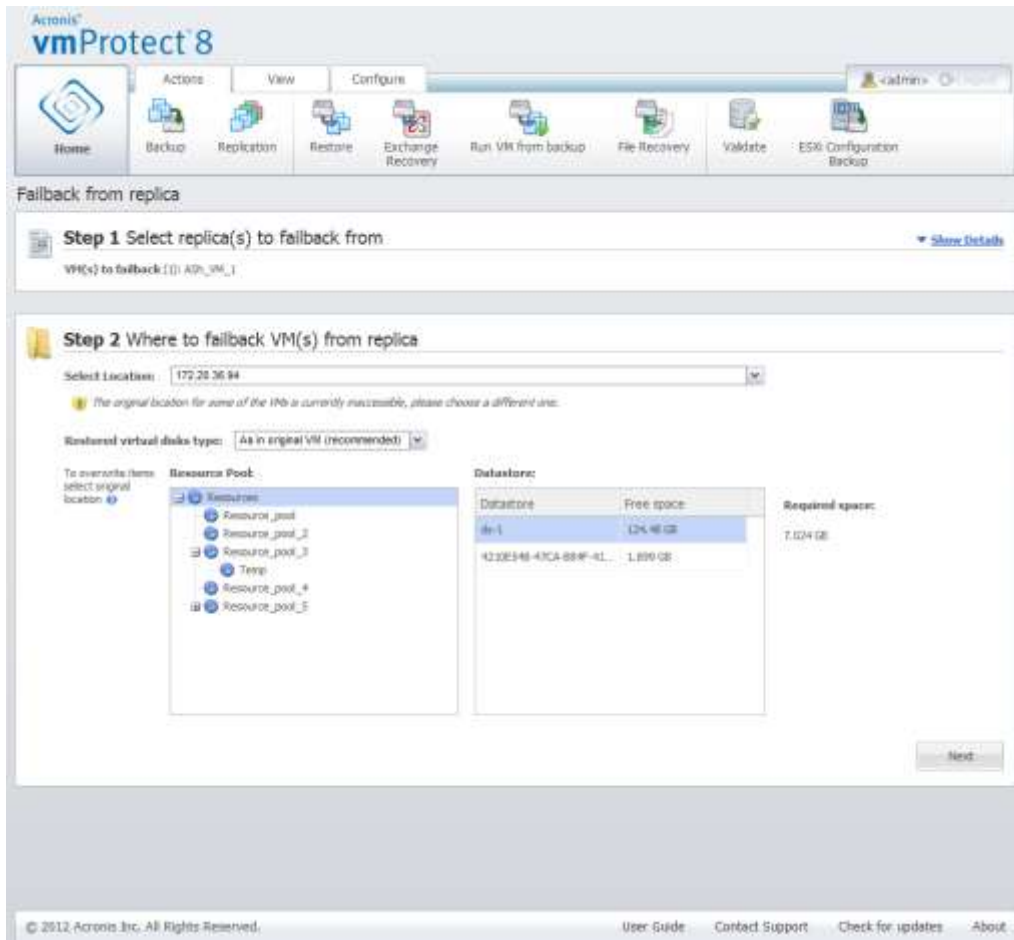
Acronis®
vmProtect 8

Actions | View | Configure

<admin>

Home
Backup
Replication
Restore
Exchange Recovery
Run VM from backup
File Recovery
Validate
ESXi Configuration Backup

Failback from replica

Step 1 Select replica(s) to failback from

Show Details

VM(s) to failback [1]: ASh_VM_1

Step 2 Where to failback VM(s) from replica

Select Location: 172.20.36.94

The original location for some of the VMs is currently inaccessible, please choose a different one.

Restored virtual disks type: As in original VM (recommended)

To overwrite items select original location

Resource Pool:

Resources
Resource_pool
Resource_pool_2
Resource_pool_3
Temp
Resource_pool_4
Resource_pool_5

Datastore:

| Datastore | Free space |
|---|---|
| ds-1 | 124.48 GB |
| 4210E548-47CA-884F-41... | 1.899 GB |

Required space:
7.024 GB

Next

© 2012 Acronis Inc. All Rights Reserved.

User Guide
Contact Support
Check for updates
About